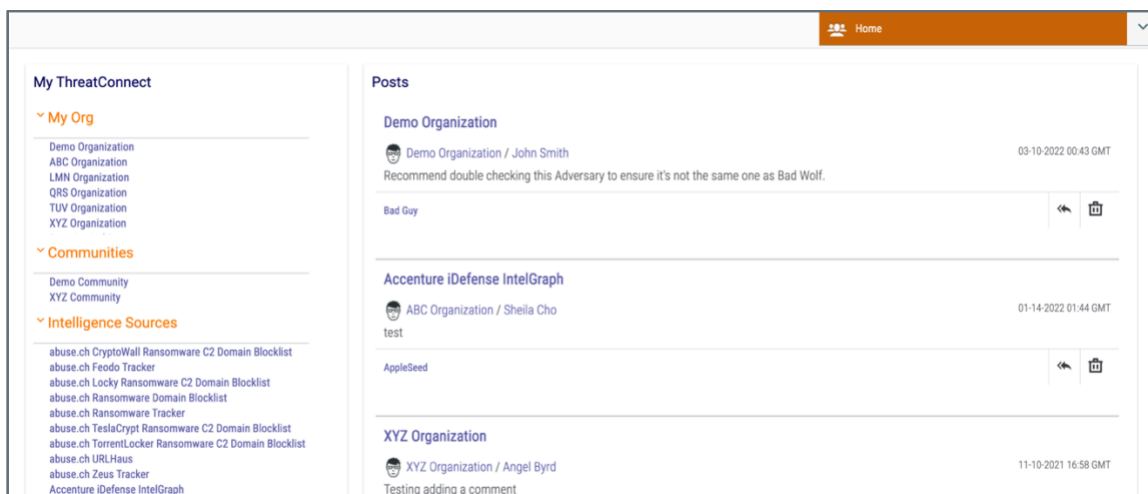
Home

My ThreatConnect

My Org

Demo Organization
ABC Organization
LMN Organization
QRS Organization
TUV Organization
XYZ Organization

Communities

Demo Community
XYZ Community

Intelligence Sources

abuse.ch CryptoWall Ransomware C2 Domain Blocklist
abuse.ch Feodo Tracker
abuse.ch Locky Ransomware C2 Domain Blocklist
abuse.ch Ransomware Domain Blocklist
abuse.ch Ransomware Tracker
abuse.ch TeslaCrypt Ransomware C2 Domain Blocklist
abuse.ch TorrentLocker Ransomware C2 Domain Blocklist
abuse.ch URLHaus
abuse.ch Zeus Tracker
Accenture iDefense IntelGraph

Posts

Demo Organization

Demo Organization / John Smith
03-10-2022 00:43 GMT
Recommend double checking this Adversary to ensure it's not the same one as Bad Wolf.

Bad Guy

Accenture iDefense IntelGraph

ABC Organization / Sheila Cho
01-14-2022 01:44 GMT
test

AppleSeed

XYZ Organization

XYZ Organization / Angel Byrd
11-10-2021 16:58 GMT
Testing adding a comment